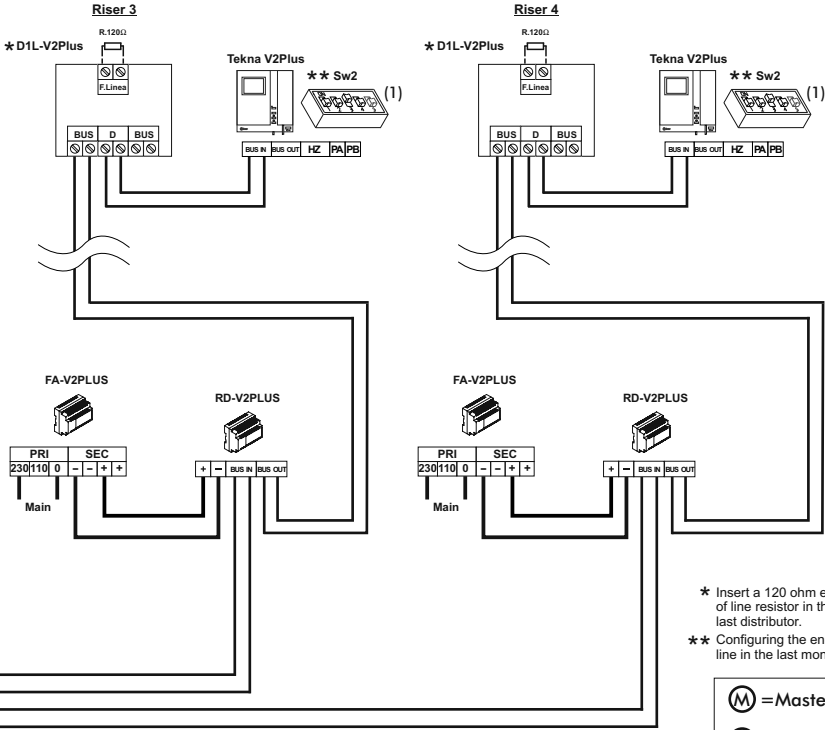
Riser 3

* D1L-V2Plus

R.120Ω

F.Linea

BUS D BUS

Tekna V2Plus

** Sw2

(1)

BUS IN BUS OUT HZ PA PB

FA-V2PLUS

PRI SEC

230 110 0 – – + +

Main

RD-V2PLUS

+ – BUS IN BUS OUT

Riser 4

* D1L-V2Plus

R.120Ω

F.Linea

BUS D BUS

Tekna V2Plus

** Sw2

(1)

BUS IN BUS OUT HZ PA PB

FA-V2PLUS

PRI SEC

230 110 0 – – + +

Main

RD-V2PLUS

+ – BUS IN BUS OUT

* Insert a 120 ohm e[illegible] of line resistor in th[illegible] last distributor.

** Configuring the en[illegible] line in the last mon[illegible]

M =Maste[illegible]